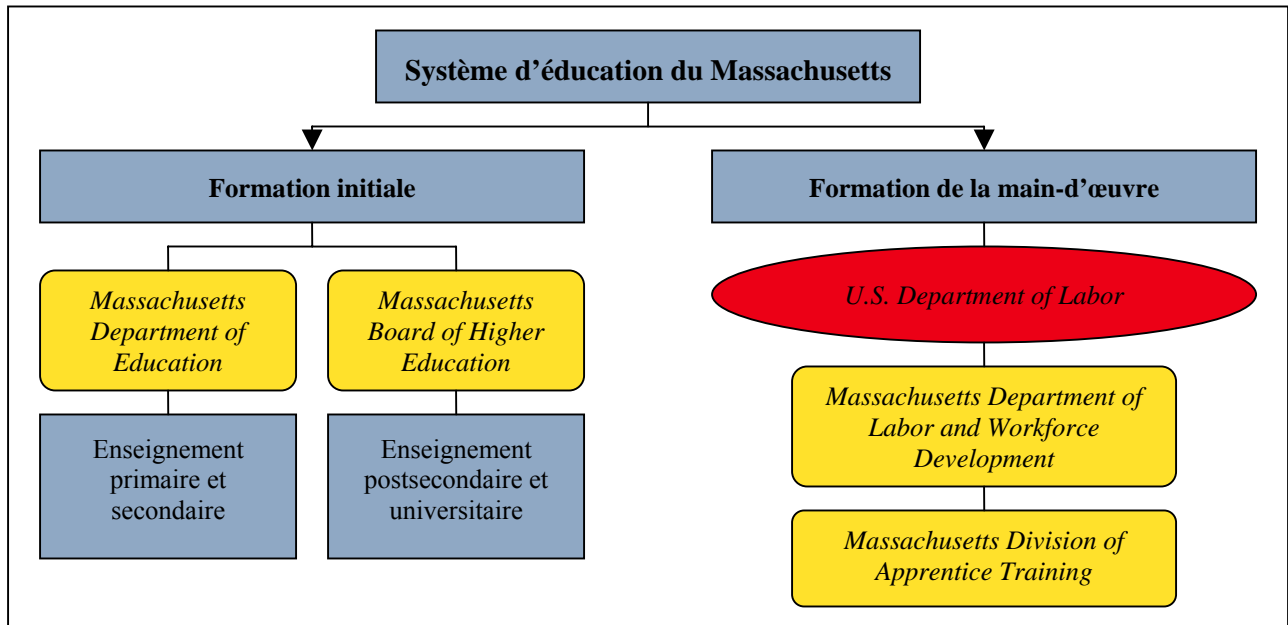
Système d'éducation du Massachusetts

Formation initiale

Formation de la main-d'œuvre

*Massachusetts Department of Education*

*Massachusetts Board of Higher Education*

*U.S. Department of Labor*

Enseignement primaire et secondaire

Enseignement postsecondaire et universitaire

*Massachusetts Department of Labor and Workforce Development*

*Massachusetts Division of Apprentice Training*